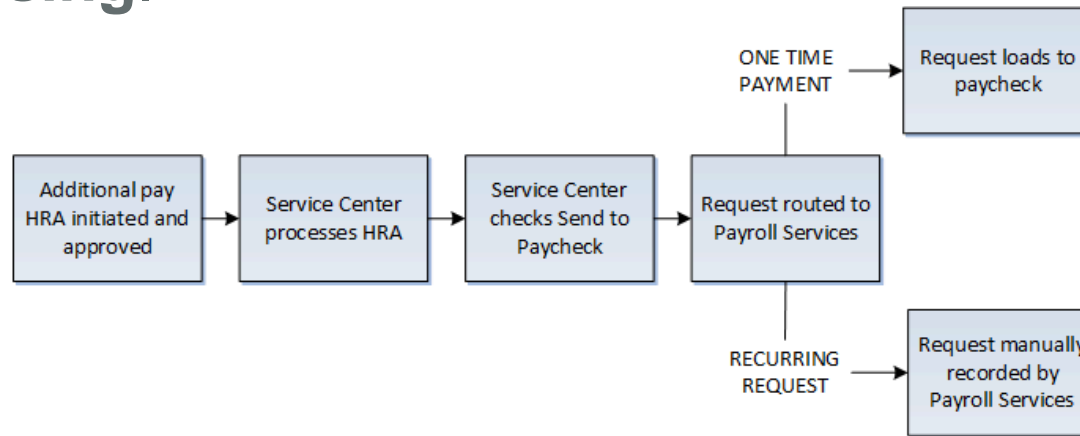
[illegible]

Additional pay HRA initiated and approved

Service Center processes HRA

Service Center checks Send to Paycheck

Request routed to Payroll Services

ONE TIME PAYMENT

Request loads to paycheck

RECURRING REQUEST

Request manually recorded by Payroll Services